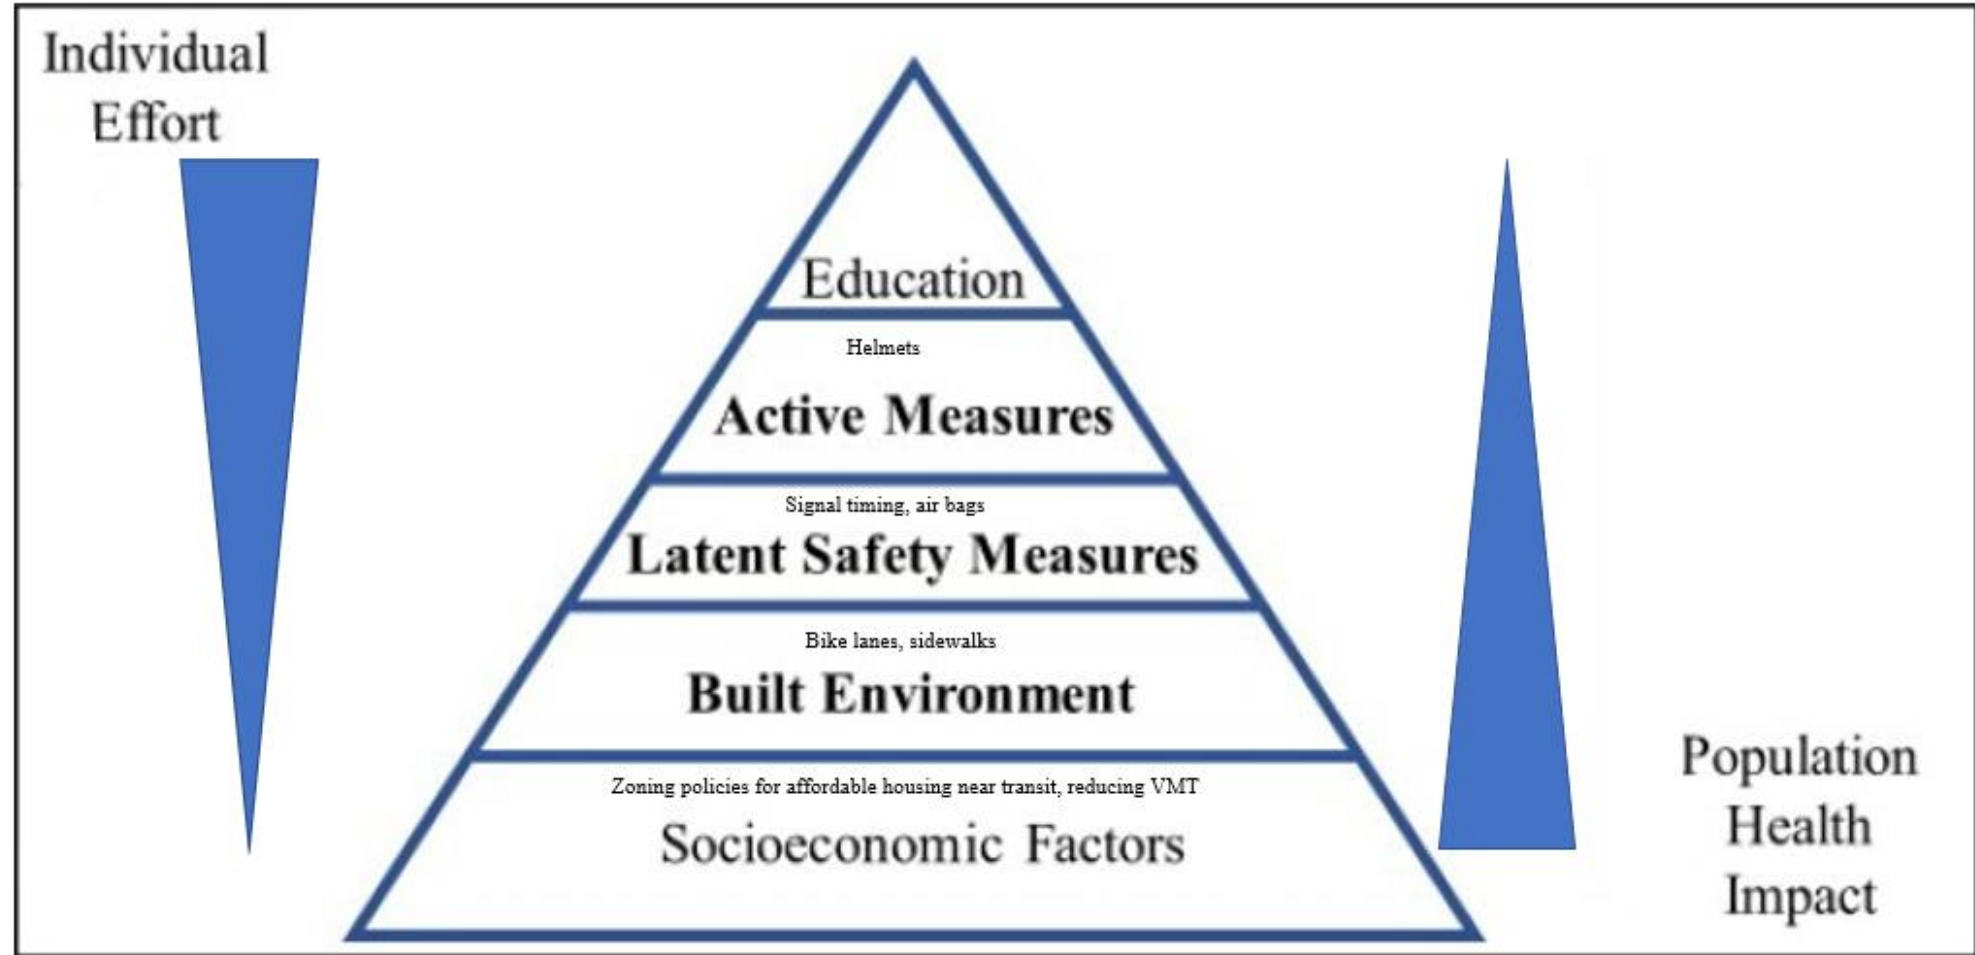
Individual Effort

Education

Helmets

Active Measures

Signal timing, air bags

Latent Safety Measures

Bike lanes, sidewalks

Built Environment

Zoning policies for affordable housing near transit, reducing VMT

Socioeconomic Factors

Population Health Impact